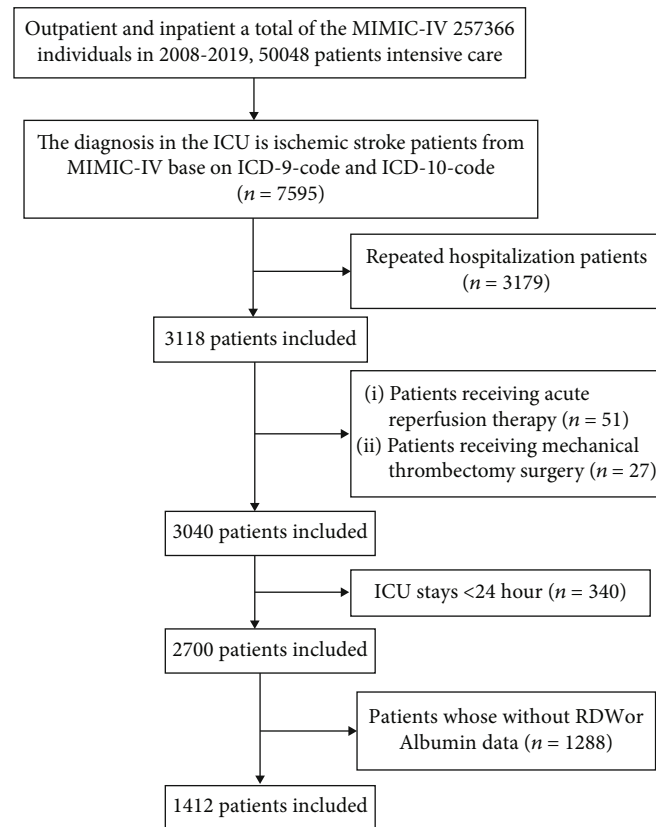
Outpatient and inpatient a total of the MIMIC-IV 257366 individuals in 2008-2019, 50048 patients intensive care

The diagnosis in the ICU is ischemic stroke patients from MIMIC-IV base on ICD-9-code and ICD-10-code ($n = 7595$)

Repeated hospitalization patients ($n = 3179$)

3118 patients included

(i) Patients receiving acute reperfusion therapy ($n = 51$)
(ii) Patients receiving mechanical thrombectomy surgery ($n = 27$)

3040 patients included

ICU stays <24 hour ($n = 340$)

2700 patients included

Patients whose without RDWor Albumin data ($n = 1288$)

1412 patients included